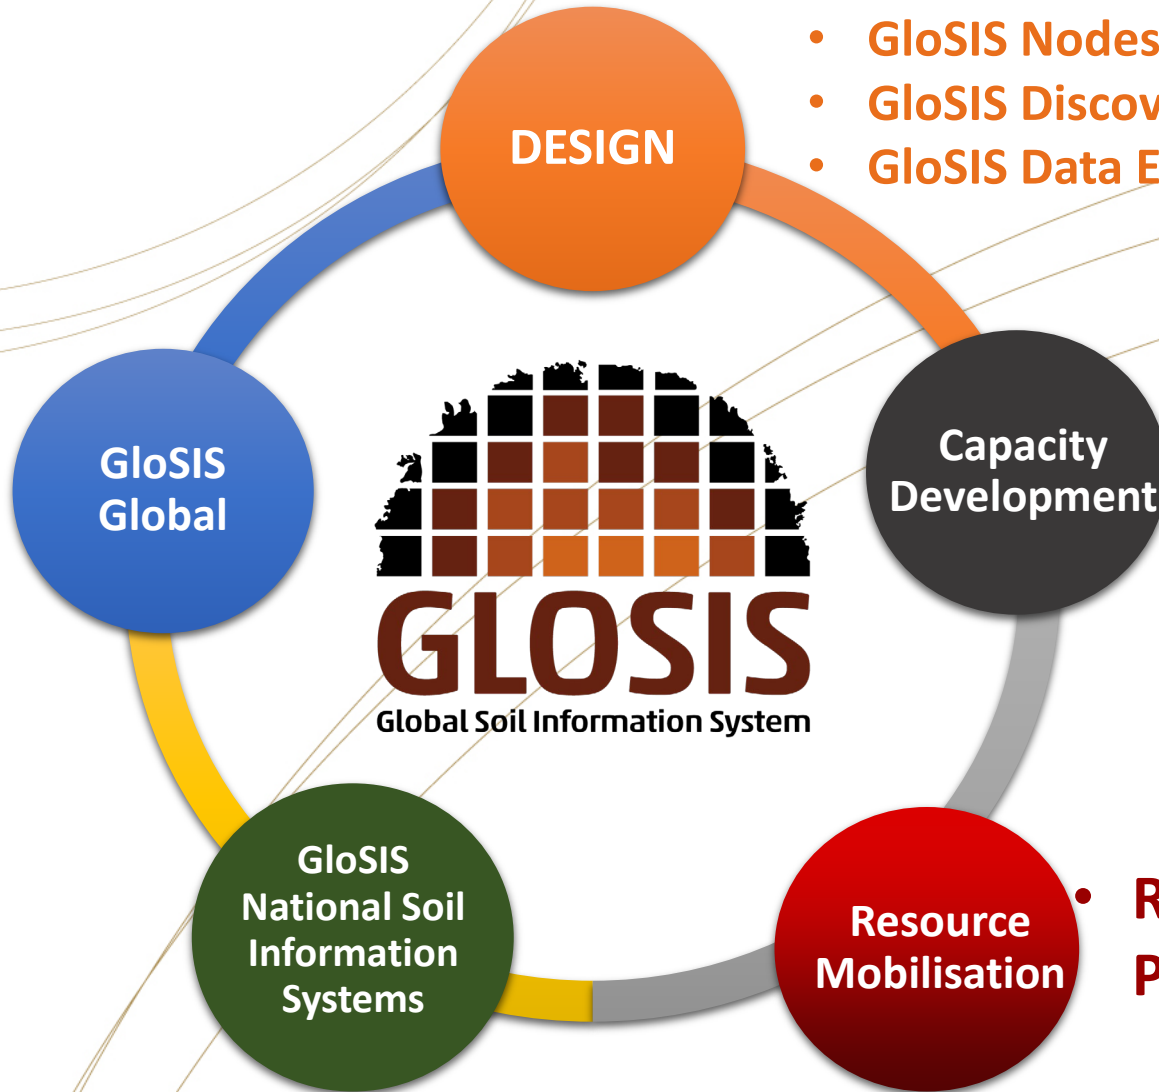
- GloSIS Nodes
- GloSIS Discov
- GloSIS Data E

DESIGN

GloSIS Global

Capacity Development

GLOSIS

Global Soil Information System

GloSIS National Soil Information Systems

Resource Mobilisation

- R
P